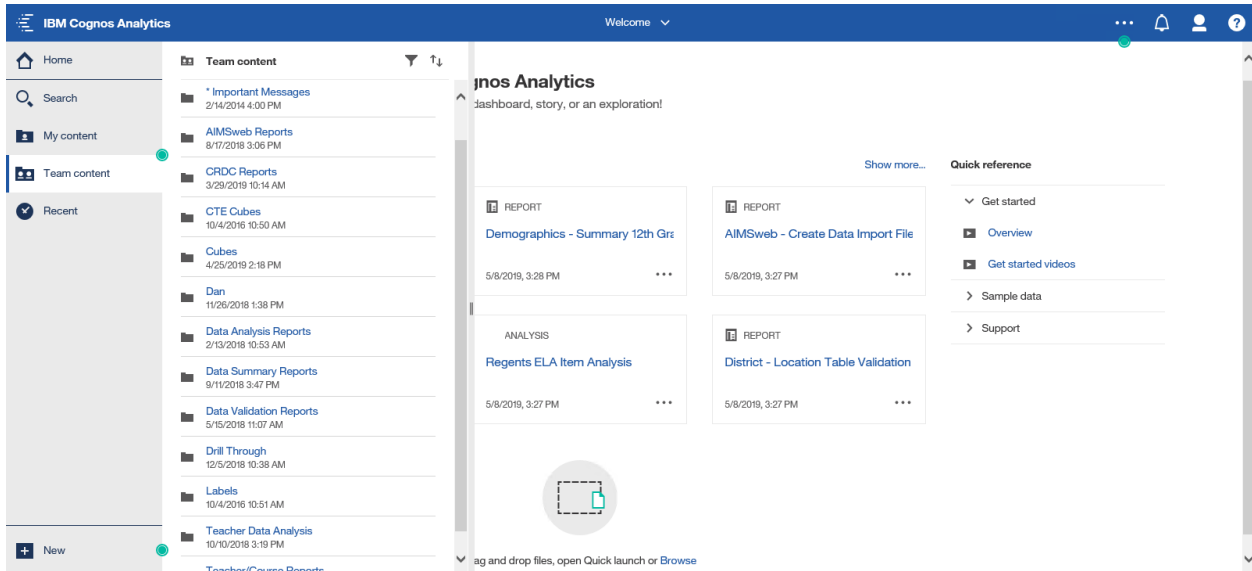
IBM Cognos Analytics

Welcome

Home
Search
My content
Team content
Recent

New

Team content

* Important Messages
2/14/2014 4:00 PM
AIMSweb Reports
8/17/2018 3:06 PM
CRDC Reports
3/29/2019 10:14 AM
CTE Cubes
10/4/2016 10:50 AM
Cubes
4/25/2019 2:18 PM
Dan
11/26/2018 1:38 PM
Data Analysis Reports
2/13/2018 10:53 AM
Data Summary Reports
9/11/2018 3:47 PM
Data Validation Reports
5/15/2018 11:07 AM
Drill Through
12/5/2018 10:38 AM
Labels
10/4/2016 10:51 AM
Teacher Data Analysis
10/10/2018 3:19 PM
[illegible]

gnos Analytics
dashboard, story, or an exploration!

Show more...

REPORT
Demographics - Summary 12th Gra
5/8/2019, 3:28 PM

REPORT
AIMSweb - Create Data Import File
5/8/2019, 3:27 PM

ANALYSIS
Regents ELA Item Analysis
5/8/2019, 3:27 PM

REPORT
District - Location Table Validation
5/8/2019, 3:27 PM

ag and drop files, open Quick launch or Browse

Quick reference
Get started
Overview
Get started videos
Sample data
Support